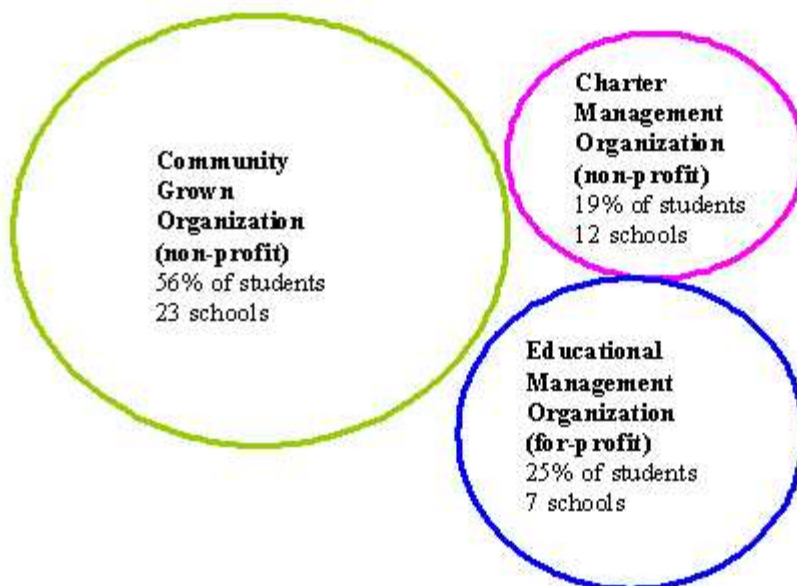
Community Grown Organization (non-profit)
56% of students
23 schools

Charter Management Organization (non-profit)
19% of students
12 schools

Educational Management Organization (for-profit)
25% of students
7 schools